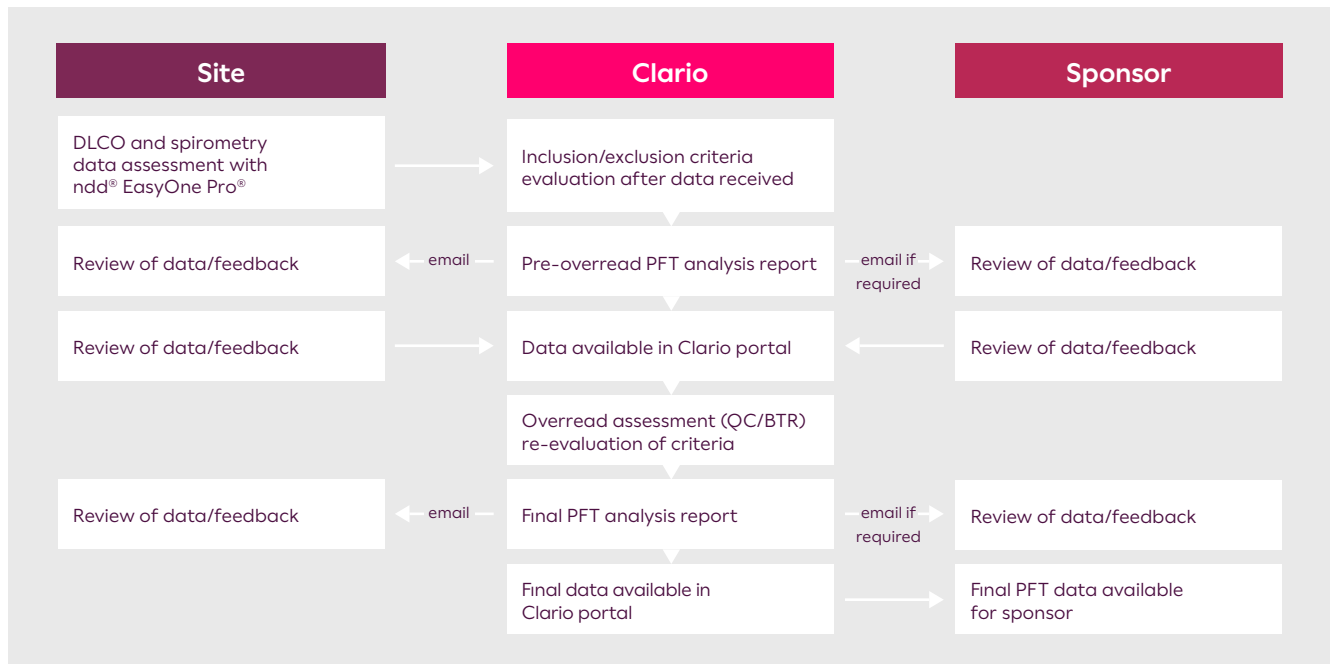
Site

Clario

Sponsor

DLCO and spirometry data assessment with ndd® EasyOne Pro®

Inclusion/exclusion criteria evaluation after data received

Review of data/feedback

email

Pre-overread PFT analysis report

email if required

Review of data/feedback

Review of data/feedback

Data available in Clario portal

Review of data/feedback

Overread assessment (QC/BTR) re-evaluation of criteria

Review of data/feedback

email

Final PFT analysis report

email if required

Review of data/feedback

Final data available in Clario portal

Final PFT data available for sponsor